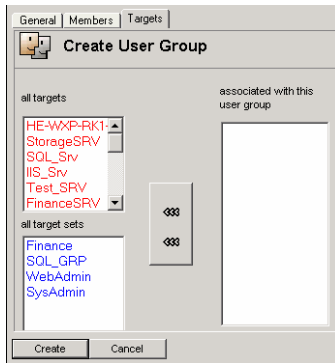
General | Members | Targets

Create User Group

all targets

HE-WXP-RK1-
StorageSRV
SQL_Srv
IIS_Srv
Test_SRV
FinanceSRV

all target sets

Finance
SQL_GRP
WebAdmin
SysAdmin

associated with this user group

Create
Cancel